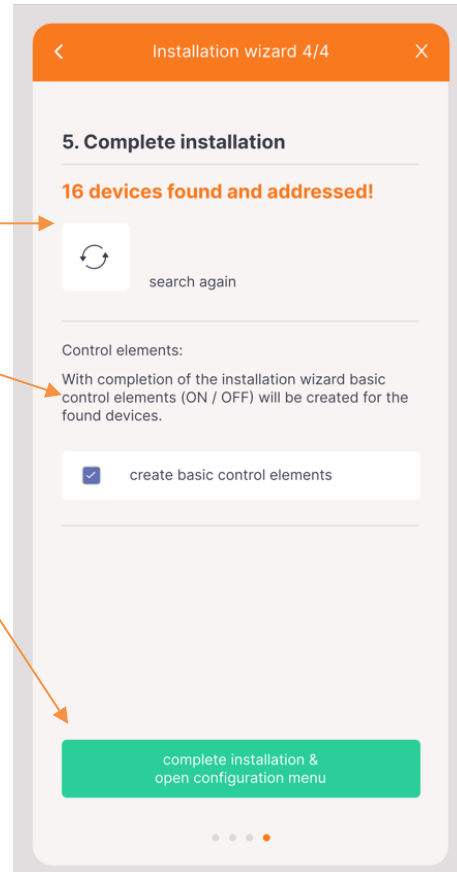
<

Installation wizard 4/4

X

5. Complete installation

16 devices found and addressed!

search again

Control elements:

With completion of the installation wizard basic control elements (ON / OFF) will be created for the found devices.

create basic control elements

complete installation &
open configuration menu